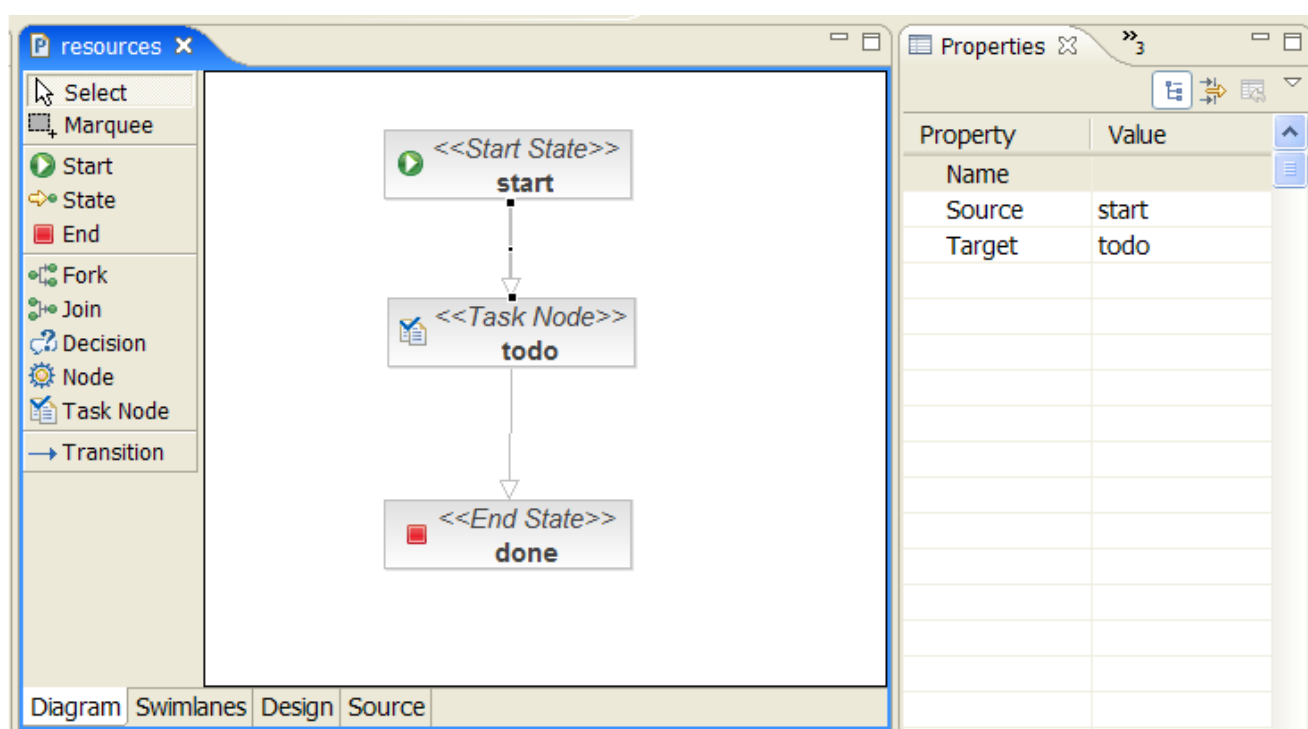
resources ✕

Select
Marquee
Start
State
End
Fork
Join
Decision
Node
Task Node
Transition

<<Start State>>
start

<<Task Node>>
todo

<<End State>>
done

Diagram | Swimlanes | Design | Source

Properties ☒ »3

| Property | Value |
|---|---|
| Name | |
| Source | start |
| Target | todo |